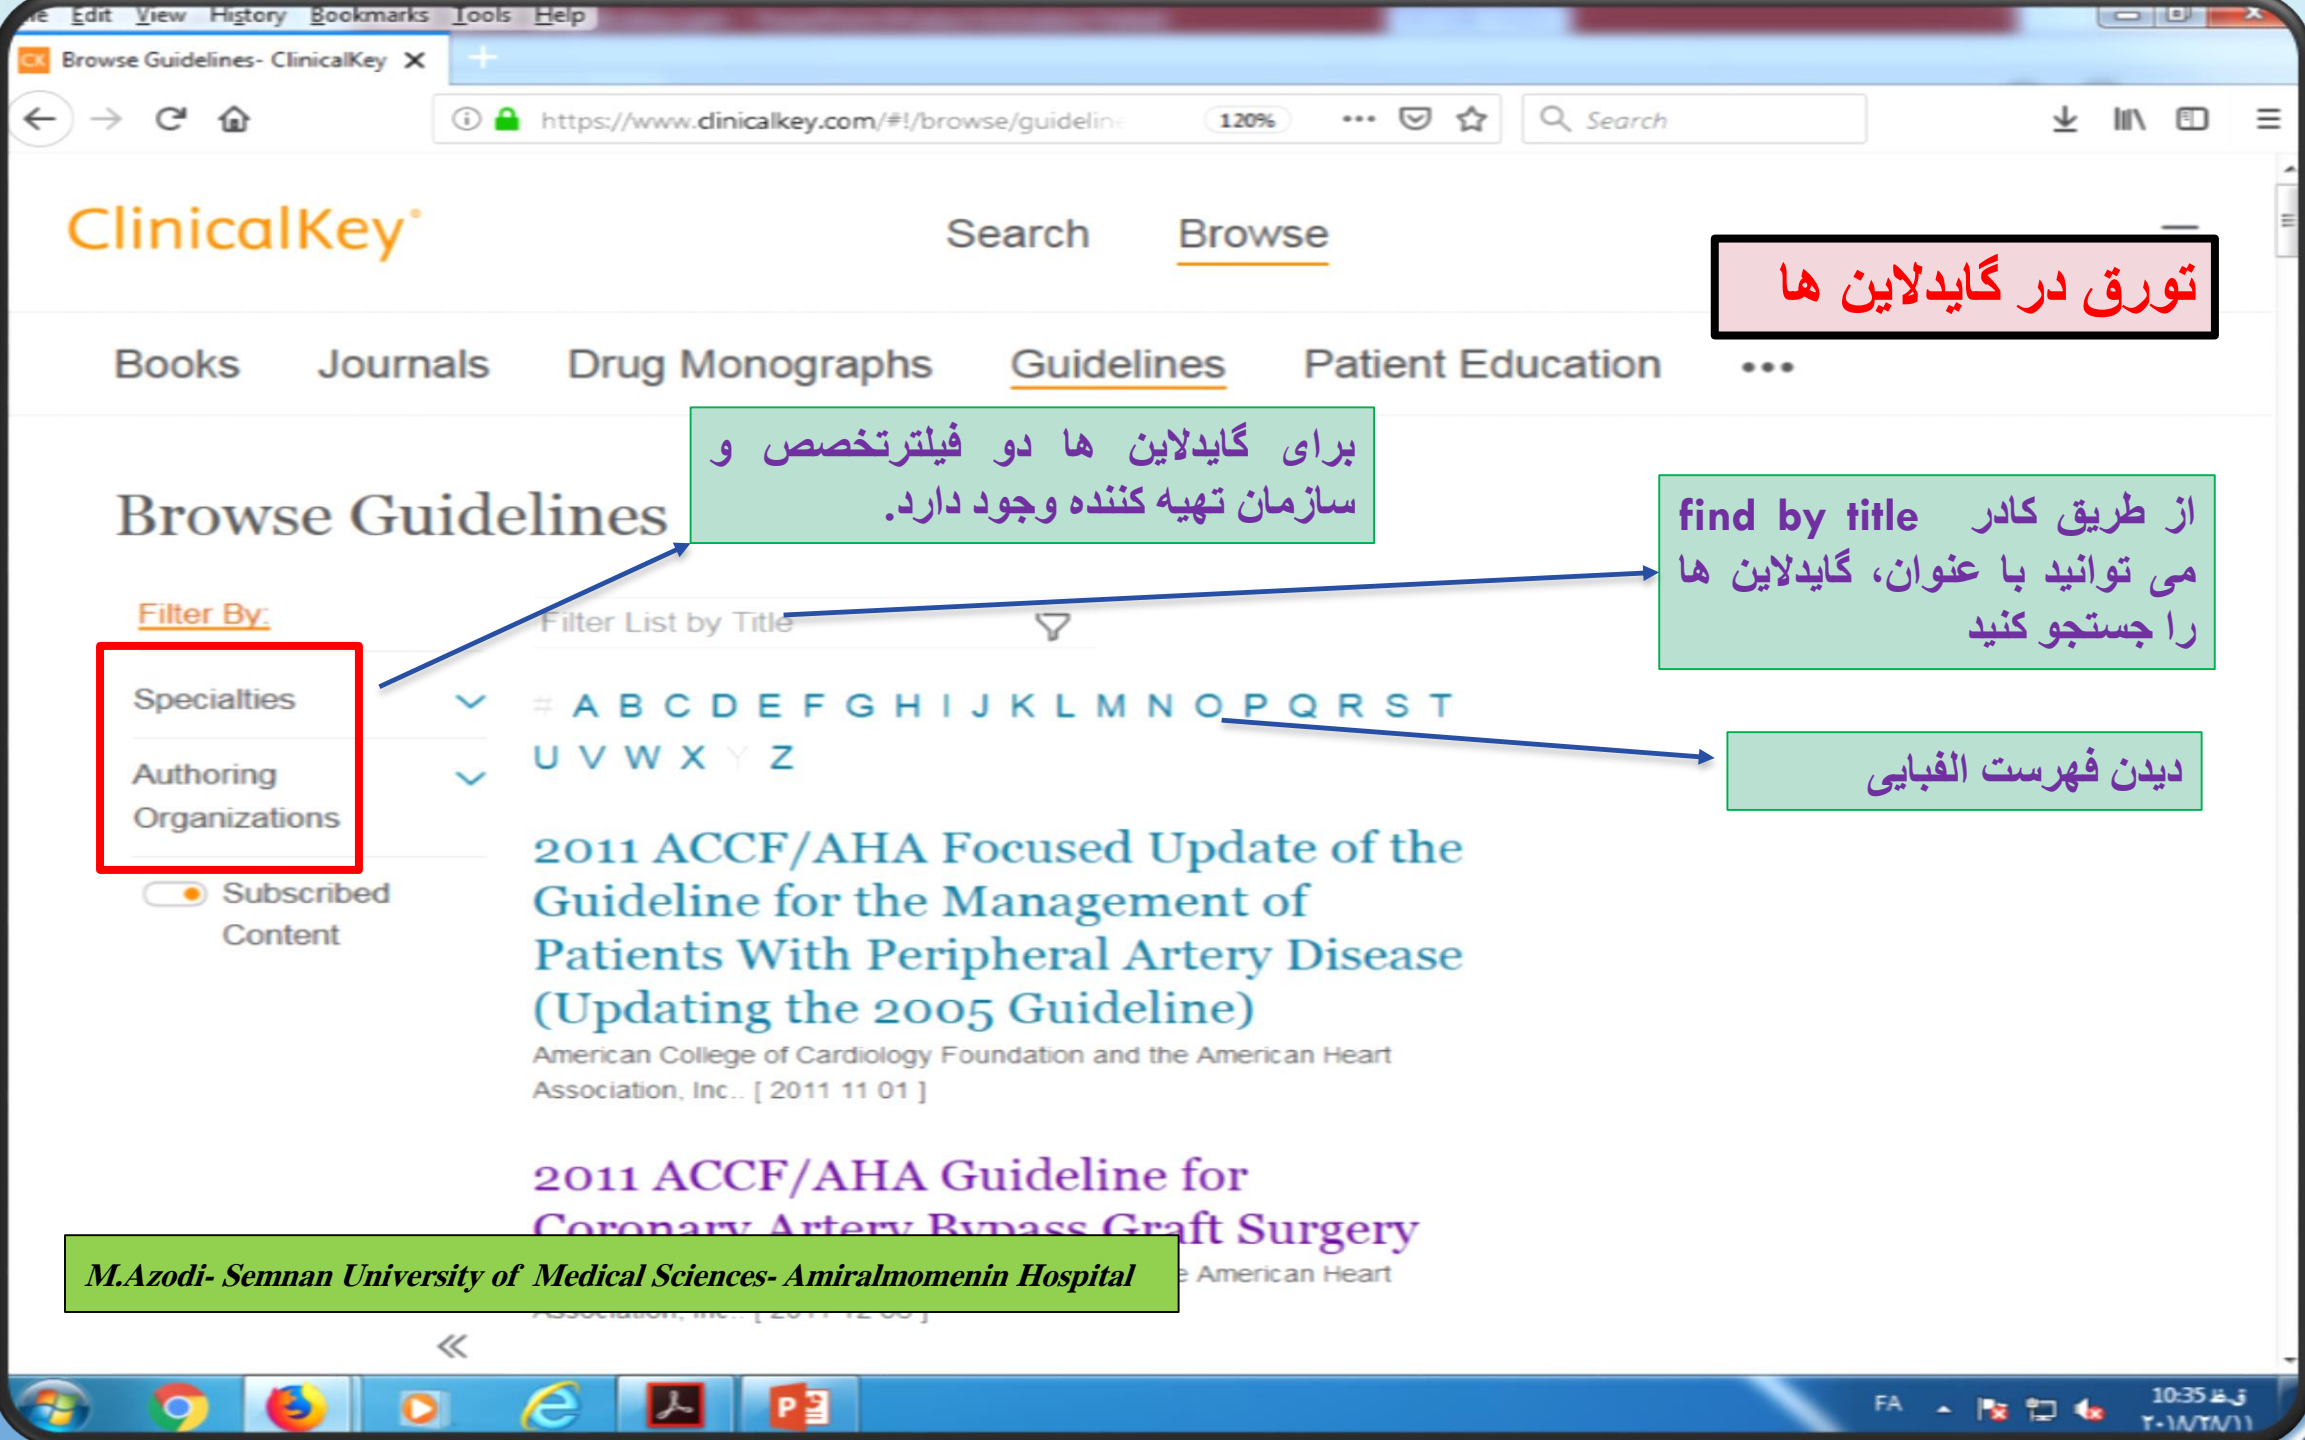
File Edit View History Bookmarks Tools Help

Browse Guidelines- ClinicalKey

https://www.clinicalkey.com/#!/browse/guidelin
120%
Search

ClinicalKey

Search Browse

تورق در گایدلاین ها

Books Journals Drug Monographs Guidelines Patient Education •••

برای گایدلاین ها دو فیلترتخصص و سازمان تهیه کننده وجود دارد.

Browse Guidelines

از طریق کادر find by title می توانید با عنوان، گایدلاین ها را جستجو کنید

Filter By:

Filter List by Title

Specialties

Authoring Organizations

# A B C D E F G H I J K L M N O P Q R S T U V W X Y Z

دیدن فهرست الفبایی

Subscribed Content

2011 ACCF/AHA Focused Update of the Guideline for the Management of Patients With Peripheral Artery Disease (Updating the 2005 Guideline)

American College of Cardiology Foundation and the American Heart Association, Inc.. [ 2011 11 01 ]

2011 ACCF/AHA Guideline for Coronary Artery Bypass Graft Surgery

American Heart

M.Azodi- Semnan University of Medical Sciences- Amiralmomenin Hospital

FA
10:35 ق.ظ
۲۰۱۸/۲۷/۱۱